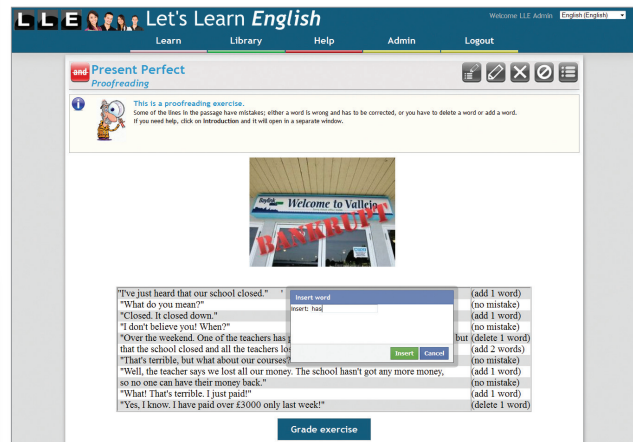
L L E Let's Learn English

Welcome LLE Admin English (English)

Learn Library Help Admin Logout

and Present Perfect
Proofreading

This is a proofreading exercise.
Some of the lines in the passage have mistakes; either a word is wrong and has to be corrected, or you have to delete a word or add a word.
If you need help, click on Introduction and it will open in a separate window.

Welcome to Vallejo
BANKRUPT

| | |
|---|---|
| "I've just heard that our school closed." | (add 1 word) |
| "What do you mean?" | (no mistake) |
| "Closed. It closed down." | (add 1 word) |
| "I don't believe you! When?" | (no mistake) |
| "Over the weekend. One of the teachers has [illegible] but | (delete 1 word) |
| that the school closed and all the teachers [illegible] | (add 2 words) |
| "That's terrible, but what about our courses?" | (no mistake) |
| "Well, the teacher says we lost all our money. The school hasn't got any more money, | (add 1 word) |
| so no one can have their money back." | (no mistake) |
| "What! That's terrible. I just paid!" | (add 1 word) |
| "Yes, I know. I have paid over £3000 only last week!" | (delete 1 word) |

Insert word
Insert: has
Insert Cancel

Grade exercise